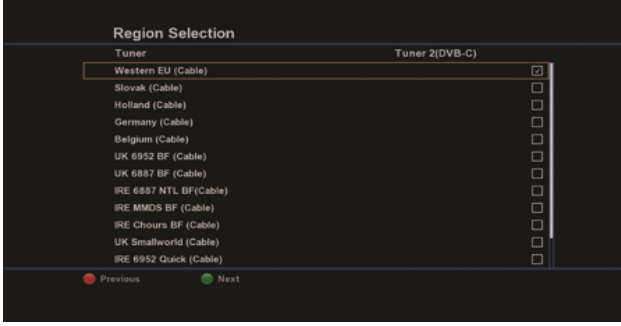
Region Selection

| Tuner | Tuner 2(DVB-C) |
|---|---|
| Western EU (Cable) | ☑ |
| Slovak (Cable) | ☐ |
| Holland (Cable) | ☐ |
| Germany (Cable) | ☐ |
| Belgium (Cable) | ☐ |
| UK 6952 BF (Cable) | ☐ |
| UK 6887 BF (Cable) | ☐ |
| IRE 6887 NTL BF(Cable) | ☐ |
| IRE MMDS BF (Cable) | ☐ |
| IRE Chours BF (Cable) | ☐ |
| UK Smallworld (Cable) | ☐ |
| IRE 6952 Quick (Cable) | ☐ |

Previous Next